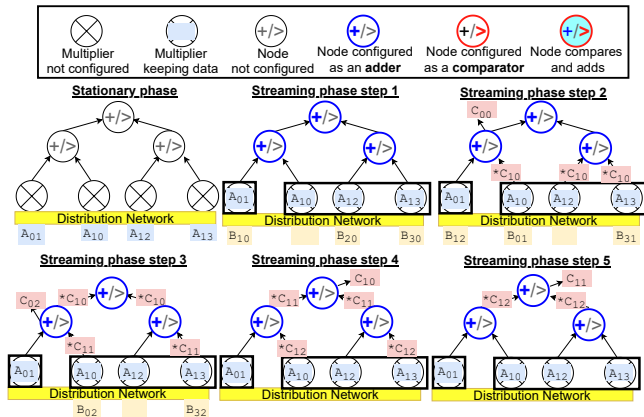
Multiplier not configured

Multiplier keeping data

+/> Node not configured

+/> Node configured as an **adder**

+/> Node configured as a **comparator**

+/> Node compares and adds

**Stationary phase**

+/>

+/>

+/>

Distribution Network

$A_{01}$ $A_{10}$ $A_{12}$ $A_{13}$

**Streaming phase step 1**

+/>

+/>

+/>

$A_{01}$ $A_{10}$ $A_{12}$ $A_{13}$

Distribution Network

$B_{10}$ $B_{20}$ $B_{30}$

**Streaming phase step 2**

$C_{00}$

+/>

+/>

+/>

$*C_{10}$ $*C_{10}$ $*C_{10}$

$A_{01}$ $A_{10}$ $A_{12}$ $A_{13}$

Distribution Network

$B_{12}$ $B_{01}$ $B_{31}$

**Streaming phase step 3**

$C_{02}$ $*C_{10}$ +/> $*C_{10}$

+/>

+/>

$*C_{11}$ $*C_{11}$

$A_{01}$ $A_{10}$ $A_{12}$ $A_{13}$

Distribution Network

$B_{02}$ $B_{32}$

**Streaming phase step 4**

$C_{10}$

$*C_{11}$ +/> $*C_{11}$

+/>

+/>

$*C_{12}$ $*C_{12}$

$A_{01}$ $A_{10}$ $A_{12}$ $A_{13}$

Distribution Network

**Streaming phase step 5**

$C_{11}$

$*C_{12}$ +/> $*C_{12}$

+/>

+/>

$A_{01}$ $A_{10}$ $A_{12}$ $A_{13}$

Distribution Network